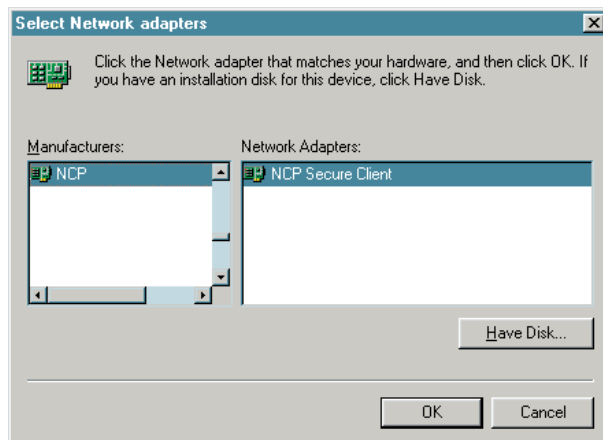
Select Network adapters

Click the Network adapter that matches your hardware, and then click OK. If you have an installation disk for this device, click Have Disk.

Manufacturers:
NCP

Network Adapters:
NCP Secure Client

Have Disk...

OK

Cancel